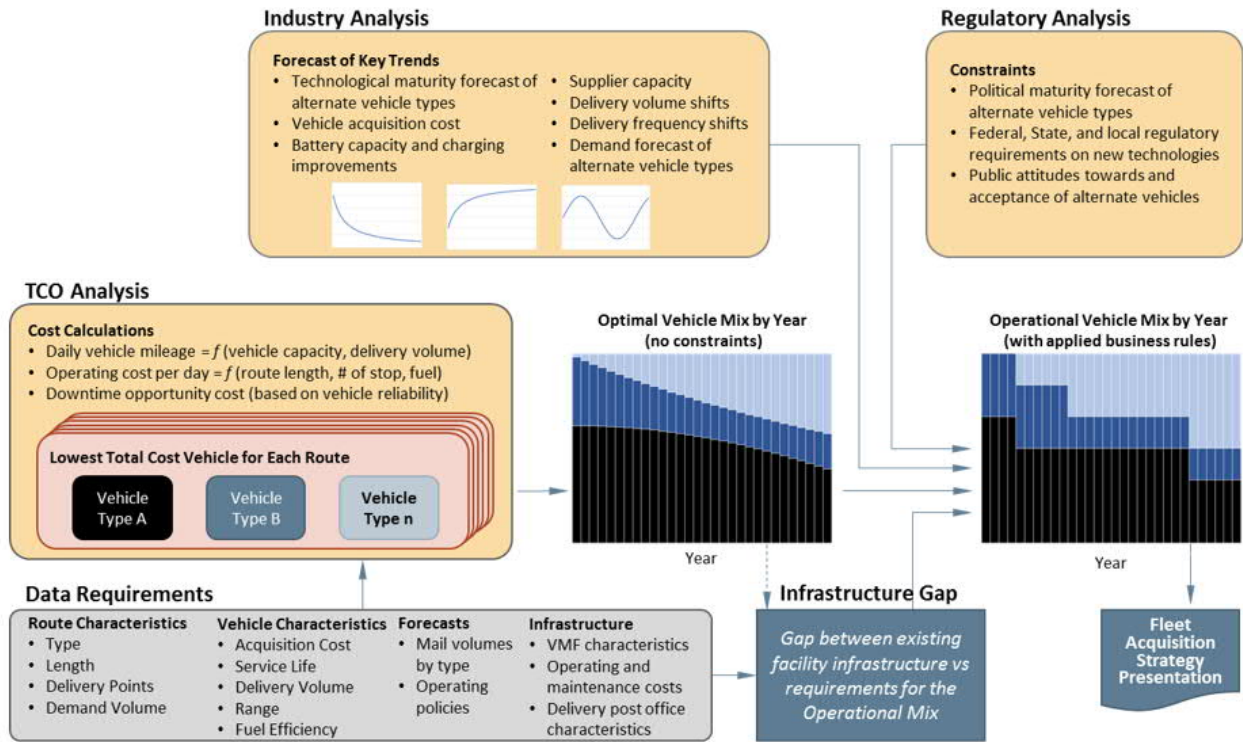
Industry Analysis

Forecast of Key Trends
• Technological maturity forecast of alternate vehicle types
• Vehicle acquisition cost
• Battery capacity and charging improvements
• Supplier capacity
• Delivery volume shifts
• Delivery frequency shifts
• Demand forecast of alternate vehicle types

Regulatory Analysis

Constraints
• Political maturity forecast of alternate vehicle types
• Federal, State, and local regulatory requirements on new technologies
• Public attitudes towards and acceptance of alternate vehicles

TCO Analysis

Cost Calculations
• Daily vehicle mileage = $f$ (vehicle capacity, delivery volume)
• Operating cost per day = $f$ (route length, # of stop, fuel)
• Downtime opportunity cost (based on vehicle reliability)

Lowest Total Cost Vehicle for Each Route

Vehicle Type A

Vehicle Type B

Vehicle Type n

Optimal Vehicle Mix by Year (no constraints)

Year

Operational Vehicle Mix by Year (with applied business rules)

Year

Data Requirements

Route Characteristics
• Type
• Length
• Delivery Points
• Demand Volume

Vehicle Characteristics
• Acquisition Cost
• Service Life
• Delivery Volume
• Range
• Fuel Efficiency

Forecasts
• Mail volumes by type
• Operating policies

Infrastructure
• VMF characteristics
• Operating and maintenance costs
• Delivery post office characteristics

Infrastructure Gap

Gap between existing facility infrastructure vs requirements for the Operational Mix

Fleet Acquisition Strategy Presentation